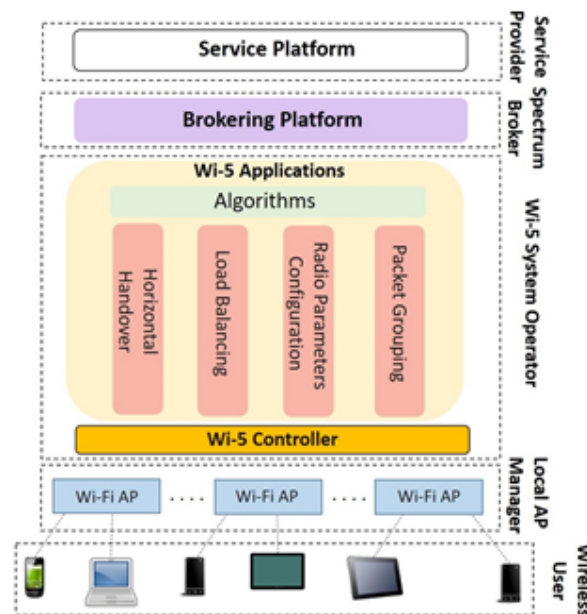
Service Platform

Service Provider

Brokering Platform

Spectrum Broker

Wi-5 Applications

Algorithms

Horizontal Handover

Load Balancing

Radio Parameters Configuration

Packet Grouping

Wi-5 System Operator

Wi-5 Controller

Wi-Fi AP

Wi-Fi AP

Wi-Fi AP

Local AP Manager

Wirele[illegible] User